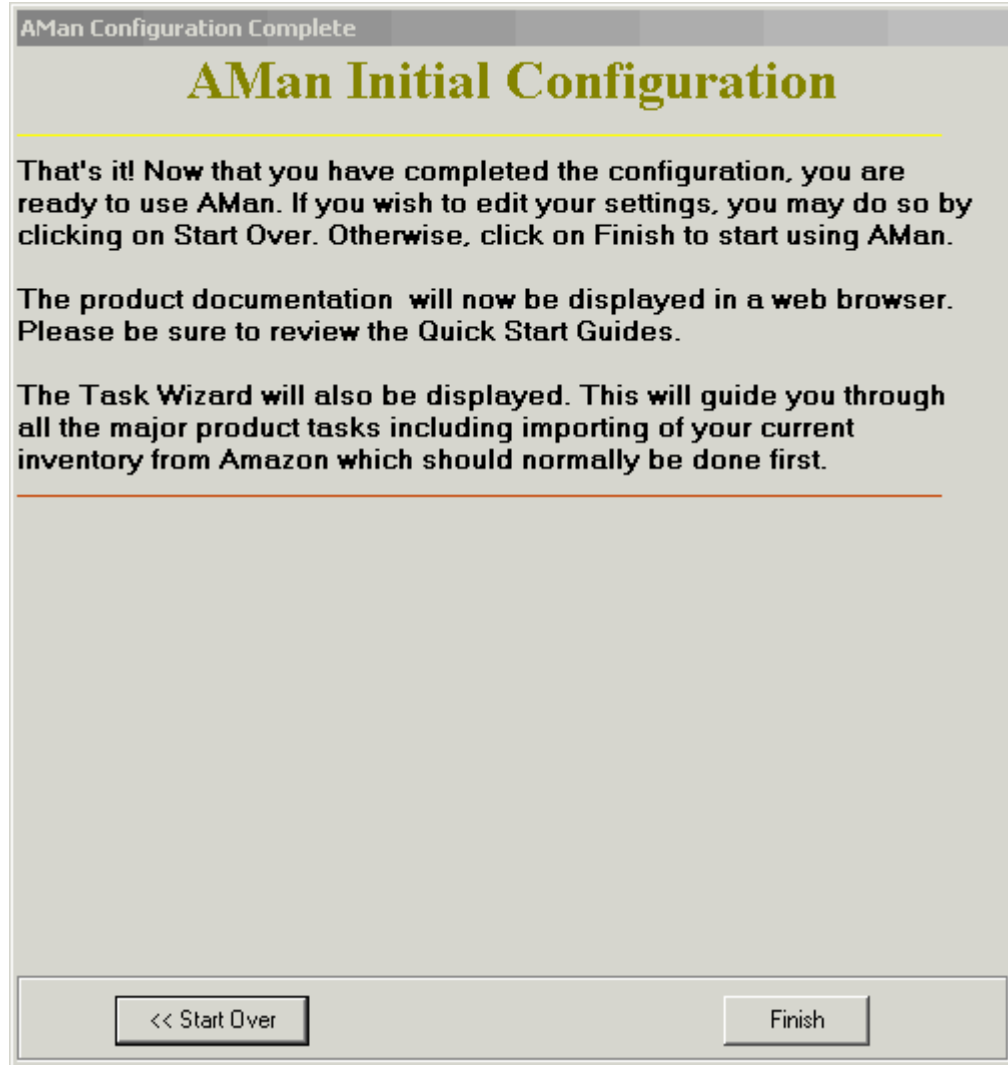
AMan Configuration Complete

AMan Initial Configuration

That's it! Now that you have completed the configuration, you are ready to use AMan. If you wish to edit your settings, you may do so by clicking on Start Over. Otherwise, click on Finish to start using AMan.

The product documentation will now be displayed in a web browser. Please be sure to review the Quick Start Guides.

The Task Wizard will also be displayed. This will guide you through all the major product tasks including importing of your current inventory from Amazon which should normally be done first.

<< Start Over

Finish